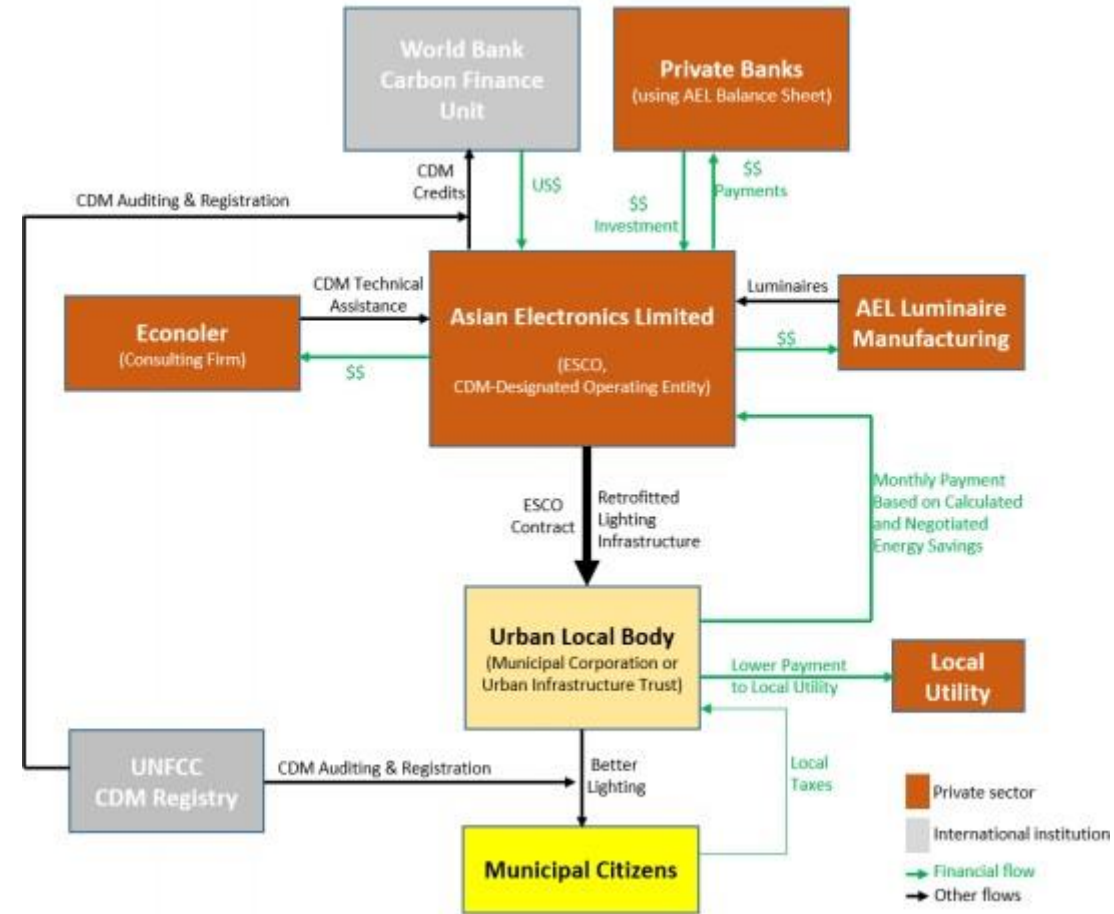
World Bank Carbon Finance Unit

Private Banks
(using AEL Balance Sheet)

CDM Auditing & Registration

CDM Credits

US$

$$ Investment

$$ Payments

CDM Technical Assistance

Luminaires

Econoler
(Consulting Firm)

$$

Asian Electronics Limited
(ESCO, CDM-Designated Operating Entity)

$$

AEL Luminaire Manufacturing

ESCO Contract

Retrofitted Lighting Infrastructure

Monthly Payment Based on Calculated and Negotiated Energy Savings

Urban Local Body
(Municipal Corporation or Urban Infrastructure Trust)

Lower Payment to Local Utility

Local Utility

UNFCC CDM Registry

CDM Auditing & Registration

Better Lighting

Local Taxes

Municipal Citizens

Private sector
International institution
Financial flow
Other flows